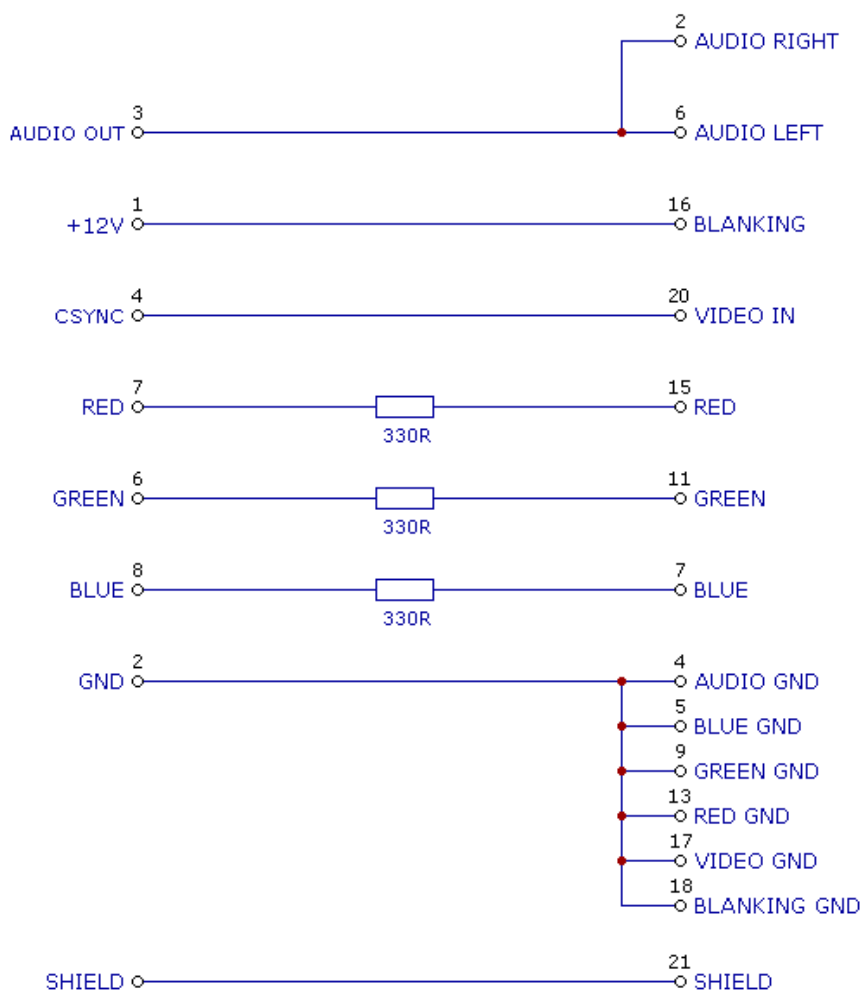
2
AUDIO RIGHT

3
AUDIO OUT

6
AUDIO LEFT

1
+12V

16
BLANKING

4
CSYNC

20
VIDEO IN

7
RED

330R

15
RED

6
GREEN

330R

11
GREEN

8
BLUE

330R

7
BLUE

2
GND

4
AUDIO GND

5
BLUE GND

9
GREEN GND

13
RED GND

17
VIDEO GND

18
BLANKING GND

SHIELD

21
SHIELD